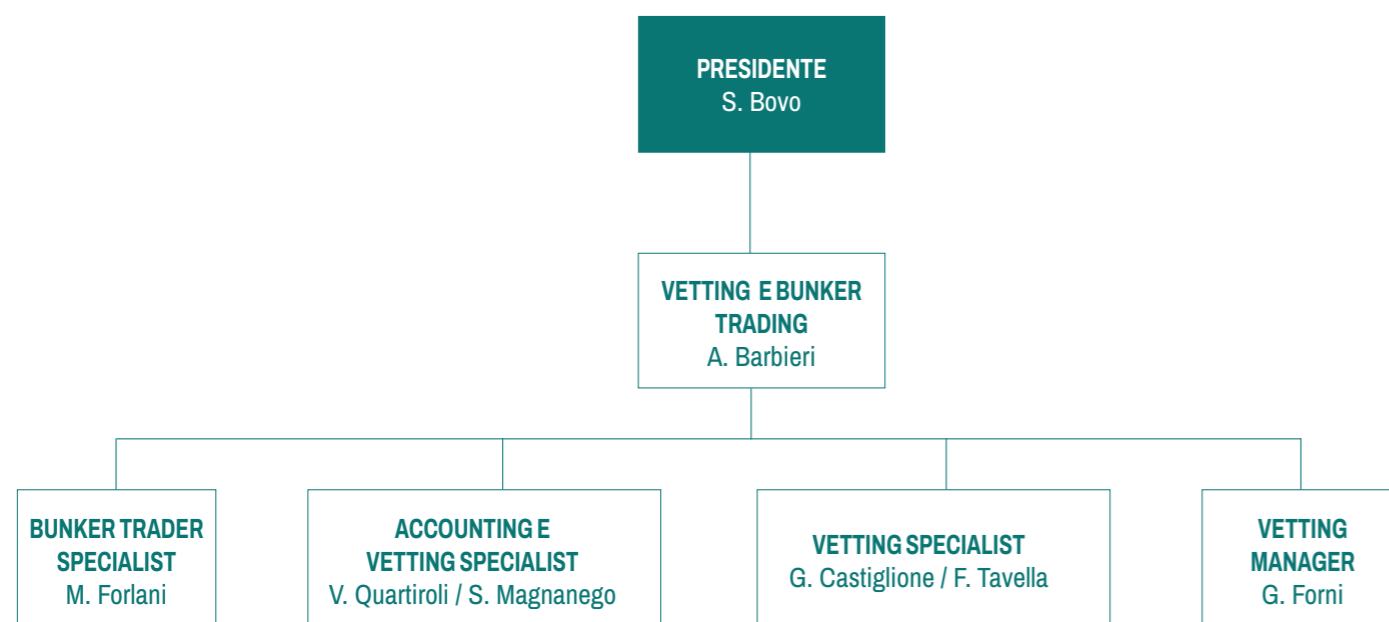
PRESIDENTE
S. Bovo

VETTING E BUNKER TRADING
A. Barbieri

BUNKER TRADER SPECIALIST
M. Forlani

ACCOUNTING E VETTING SPECIALIST
V. Quartiroli / S. Magnanego

VETTING SPECIALIST
G. Castiglione / F. Tavella

VETTING MANAGER
G. Forni